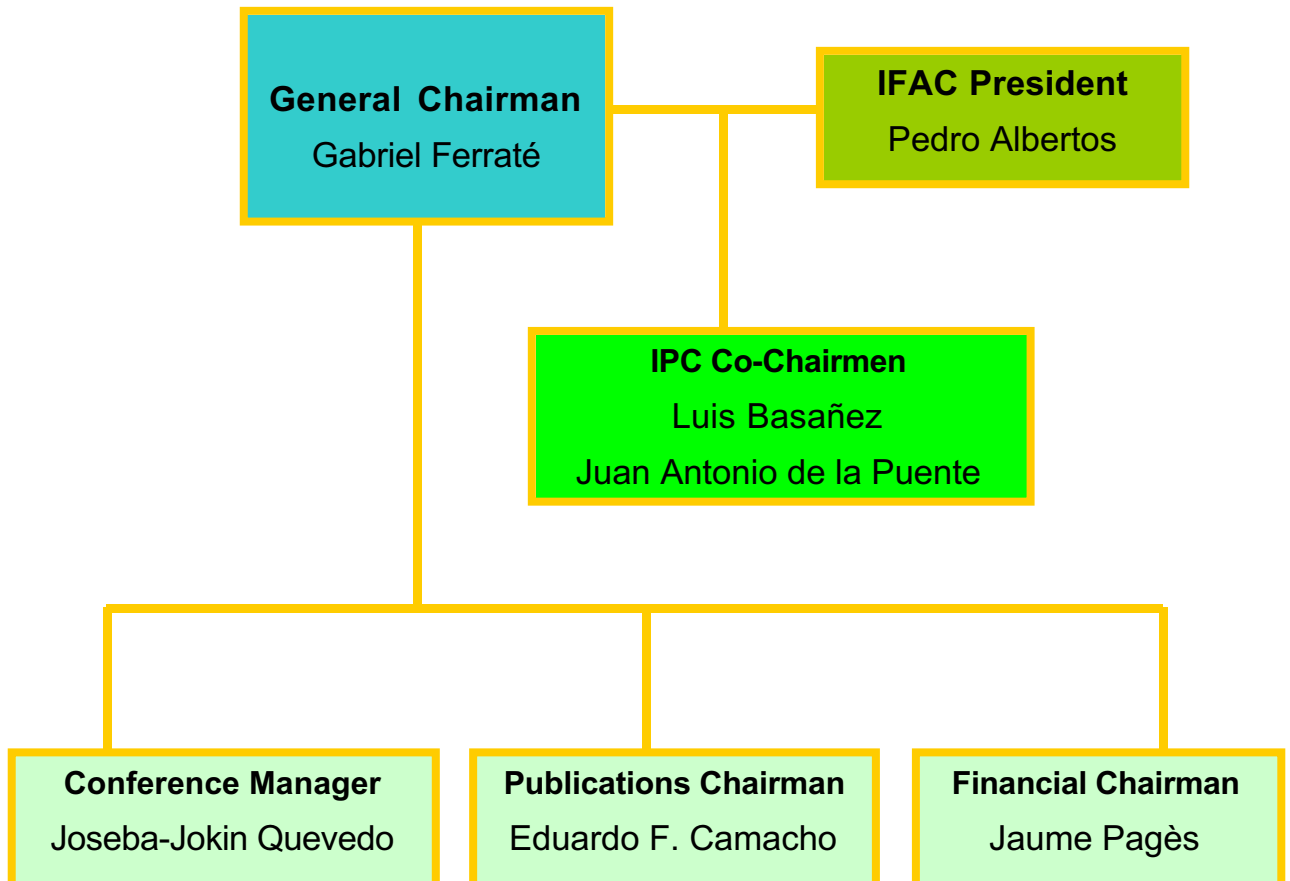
General Chairman
Gabriel Ferraté

IFAC President
Pedro Albertos

IPC Co-Chairmen
Luis Basañez
Juan Antonio de la Puente

Conference Manager
Joseba-Jokin Quevedo

Publications Chairman
Eduardo F. Camacho

Financial Chairman
Jaume Pagès